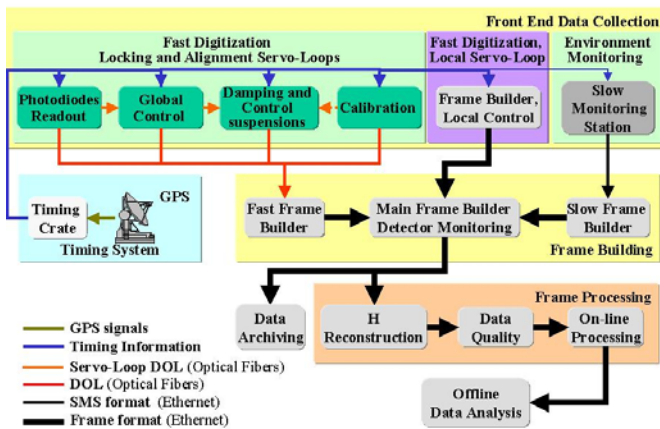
Front End Data Collection

Fast Digitization
Locking and Alignment Servo-Loops

Fast Digitization, Local Servo-Loop

Environment Monitoring

Photodiodes Readout

Global Control

Damping and Control suspensions

Calibration

Frame Builder, Local Control

Slow Monitoring Station

GPS

Timing Crate

Timing System

Fast Frame Builder

Main Frame Builder Detector Monitoring

Slow Frame Builder

Frame Building

Frame Processing

Data Archiving

H Reconstruction

Data Quality

On-line Processing

GPS signals
Timing Information
Servo-Loop DOL (Optical Fibers)
DOL (Optical Fibers)
SMS format (Ethernet)
Frame format (Ethernet)

Offline Data Analysis